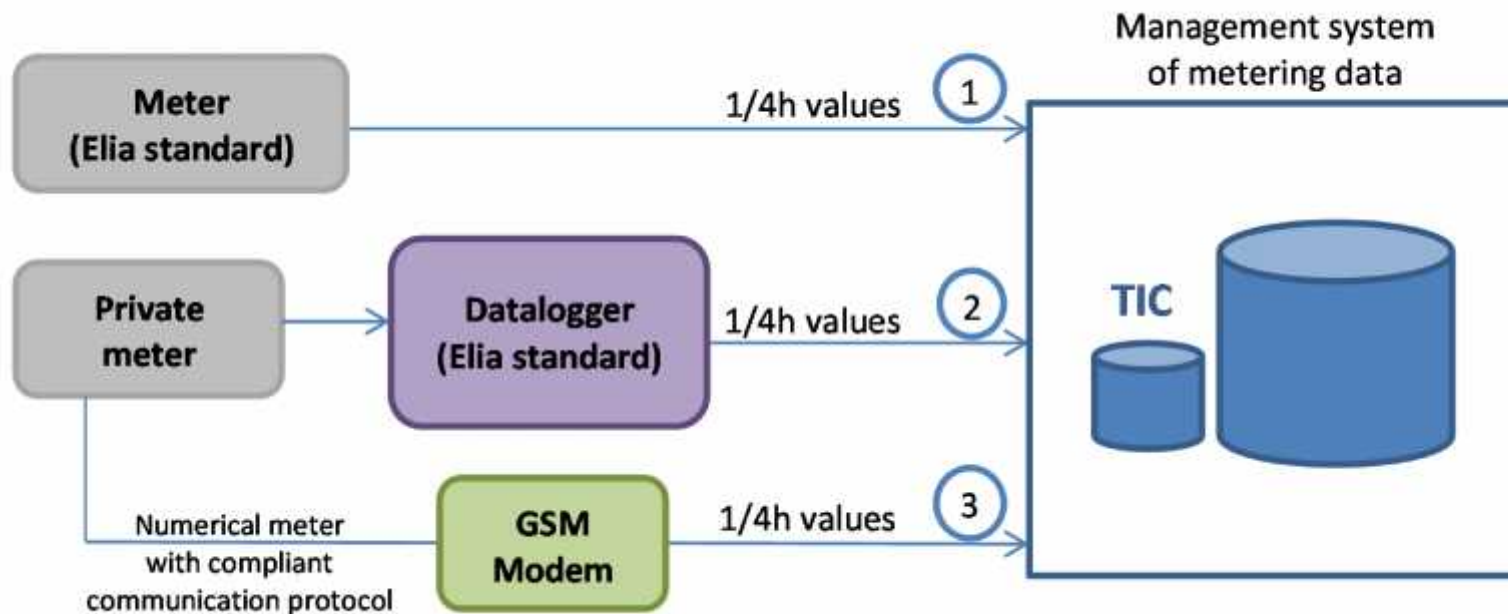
Management system of metering data

Meter (Elia standard)

1/4h values

1

Private meter

Datalogger (Elia standard)

1/4h values

2

TIC

Numerical meter with compliant communication protocol

GSM Modem

1/4h values

3